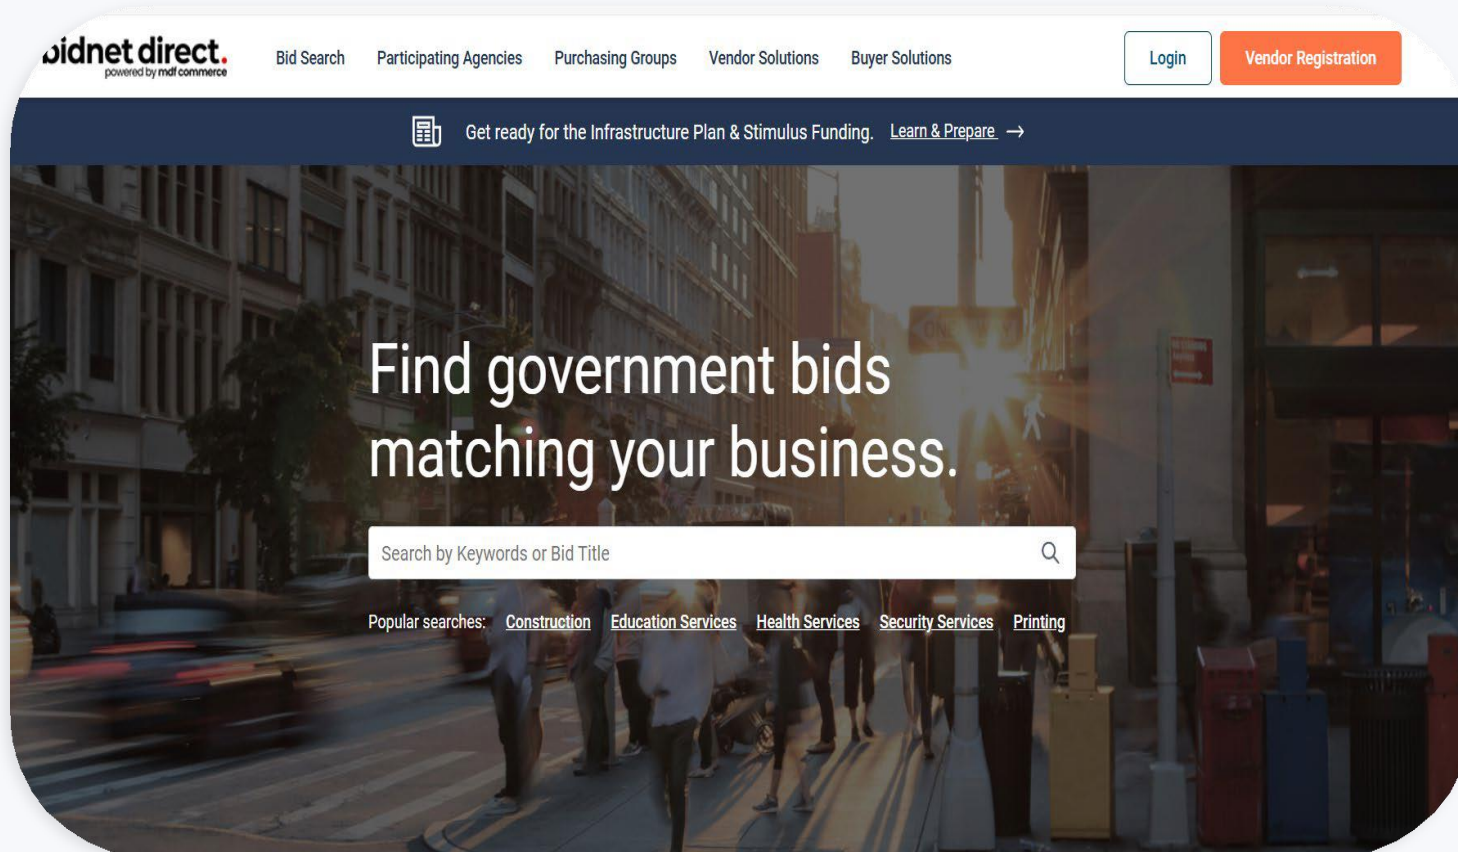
bidnet direct.
powered by mdf commerce

Bid Search Participating Agencies Purchasing Groups Vendor Solutions Buyer Solutions

Login Vendor Registration

Get ready for the Infrastructure Plan & Stimulus Funding. Learn & Prepare →

Find government bids matching your business.

Search by Keywords or Bid Title

Popular searches: Construction Education Services Health Services Security Services Printing